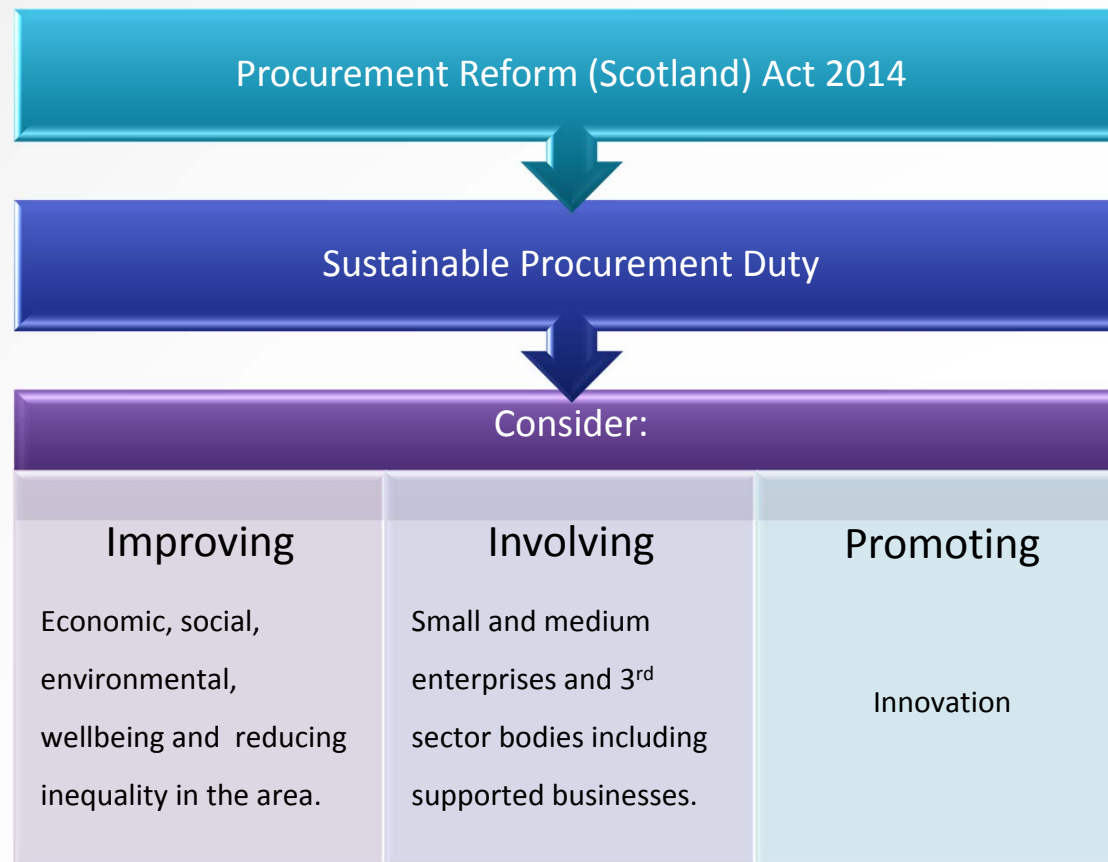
Procurement Reform (Scotland) Act 2014

Sustainable Procurement Duty

Consider:

Improving

Economic, social, environmental, wellbeing and reducing inequality in the area.

Involving

Small and medium enterprises and 3$^{rd}$ sector bodies including supported businesses.

Promoting

Innovation